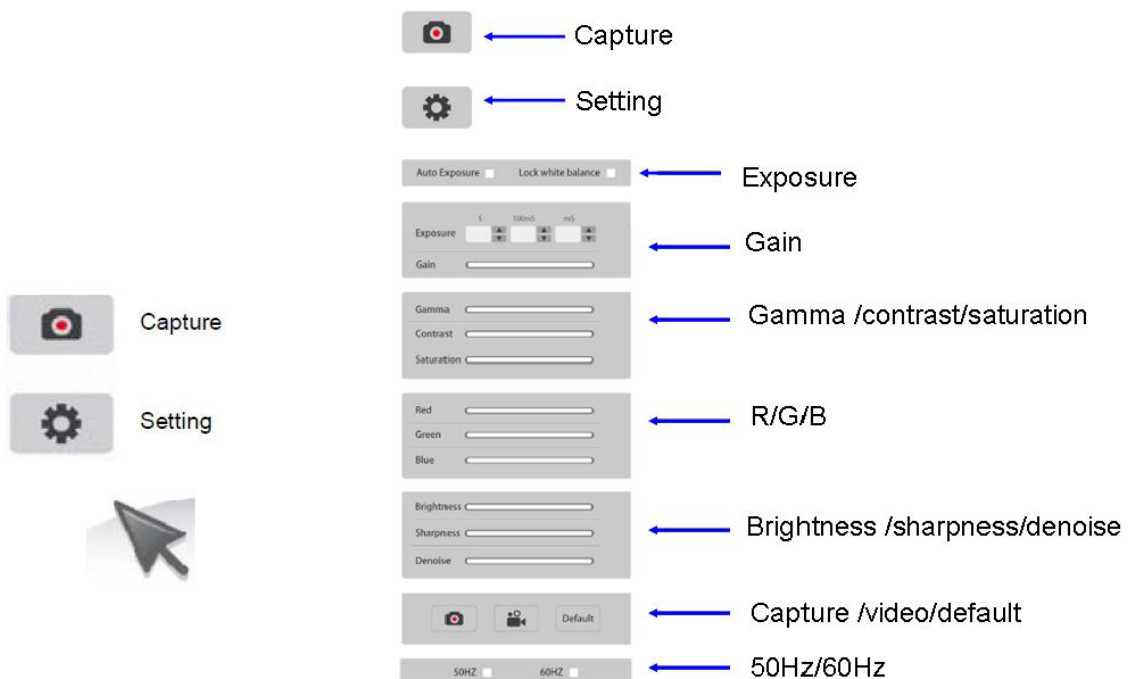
Capture

Setting

Auto Exposure Lock white balance

Exposure

S 100mS mS
Exposure
Gain

Gain

Gamma
Contrast
Saturation

Gamma /contrast/saturation

Capture

Setting

Red
Green
Blue

R/G/B

Brightness
Sharpness
Denoise

Brightness /sharpness/denoise

Default

Capture /video/default

50HZ 60HZ

50Hz/60Hz